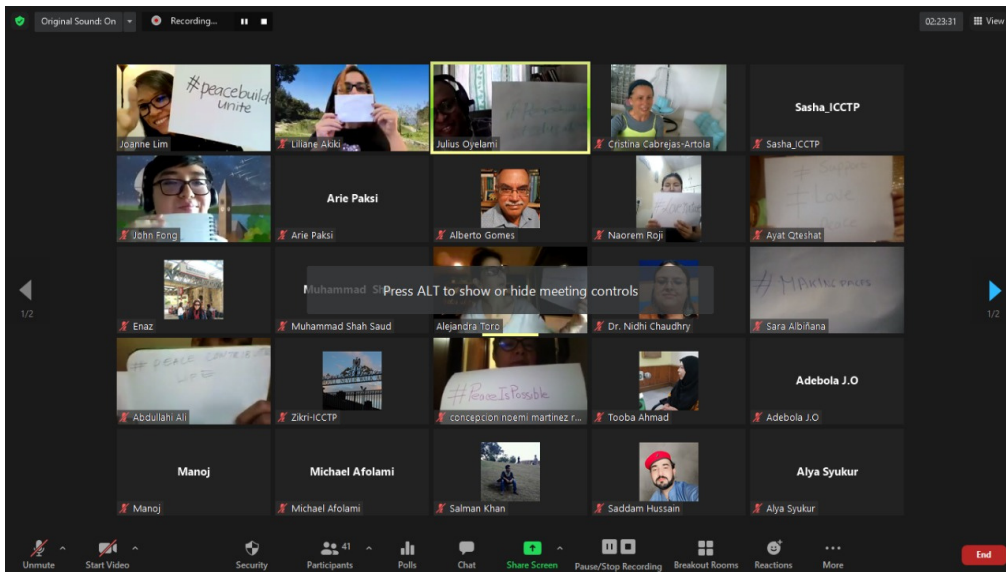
Original Sound: On Recording...

02:23:31 View

#peacebuild unite
Joanne Lim
Liliane Akiki
Julius Oyelami
Cristina Cabrejas-Artola
Sasha_ICCTP
Sasha_ICCTP

John Fong
Arie Paksi
Arie Paksi
Alberto Gomes
Naorem Roji
Ayat Qteshat

1/2
Enaz
Muhammad Shah Saud
Press ALT to show or hide meeting controls
Alejandra Toro
Dr. Nidhi Chaudhry
# MAKING PEACE
Sara Albiñana
1/2

# PEACE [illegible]
Abdullahi Ali
Zikri-ICCTP
#PeaceIsPossible
concepcion noemi martinez r...
Tooba Ahmad
Adebola J.O
Adebola J.O

Manoj
Manoj
Michael Afolami
Michael Afolami
Salman Khan
Saddam Hussain
Alya Syukur
Alya Syukur

Unmute Start Video Security Participants 41 Polls Chat Share Screen Pause/Stop Recording Breakout Rooms Reactions More End